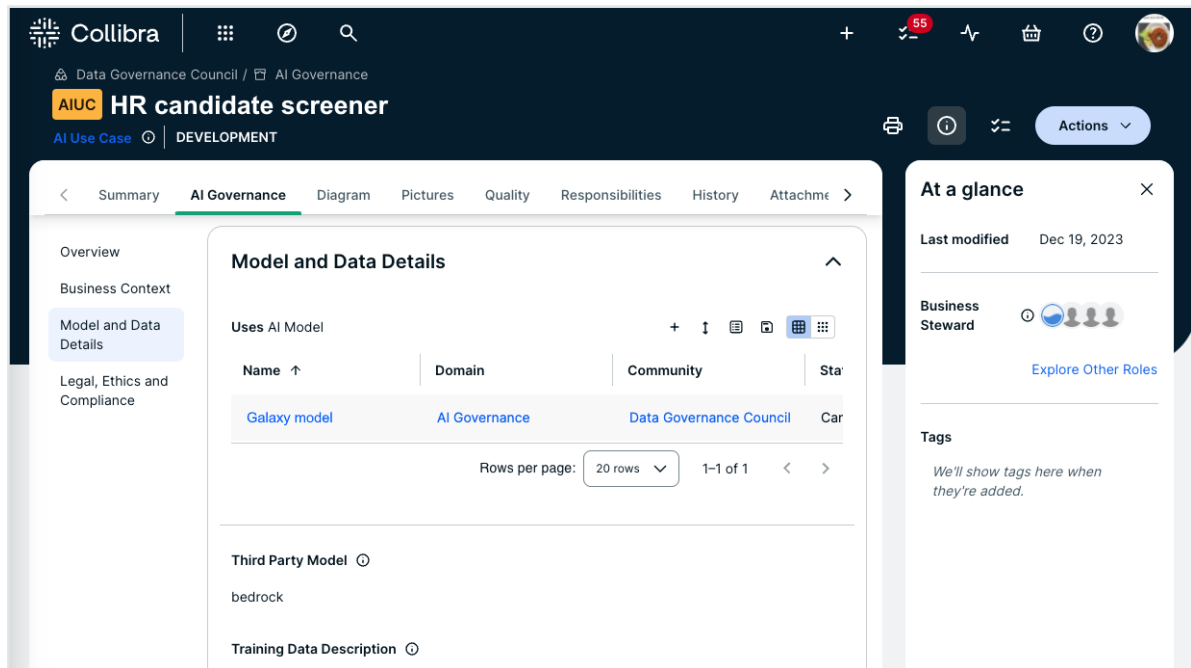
Collibra

55

Data Governance Council / AI Governance

AIUC HR candidate screener

AI Use Case | DEVELOPMENT

Actions

Summary AI Governance Diagram Pictures Quality Responsibilities History Attachme

Overview

Business Context

Model and Data Details

Legal, Ethics and Compliance

Model and Data Details

Uses AI Model

| Name ↑ | Domain | Community | Sta |
|---|---|---|---|
| Galaxy model | AI Governance | Data Governance Council | Ca |

Rows per page: 20 rows 1–1 of 1

Third Party Model

bedrock

Training Data Description

At a glance

Last modified Dec 19, 2023

Business Steward

Explore Other Roles

Tags

We'll show tags here when they're added.